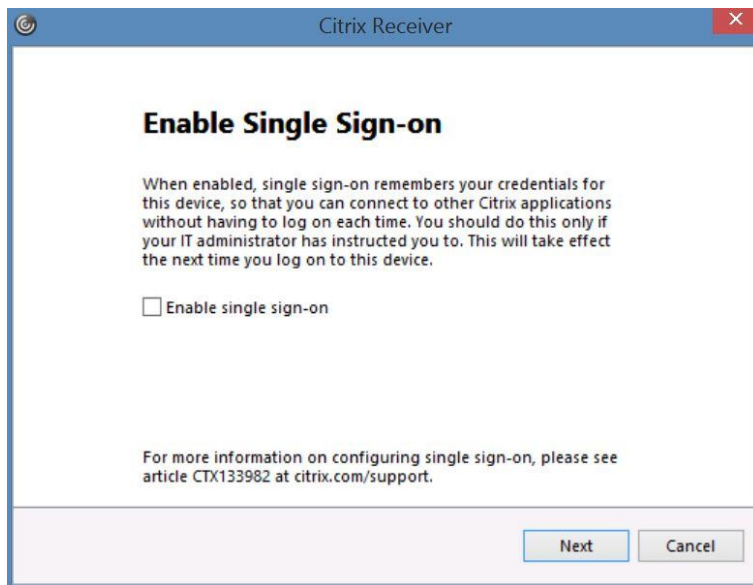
Citrix Receiver

Enable Single Sign-on

When enabled, single sign-on remembers your credentials for this device, so that you can connect to other Citrix applications without having to log on each time. You should do this only if your IT administrator has instructed you to. This will take effect the next time you log on to this device.

Enable single sign-on

For more information on configuring single sign-on, please see article CTX133982 at citrix.com/support.

Next

Cancel